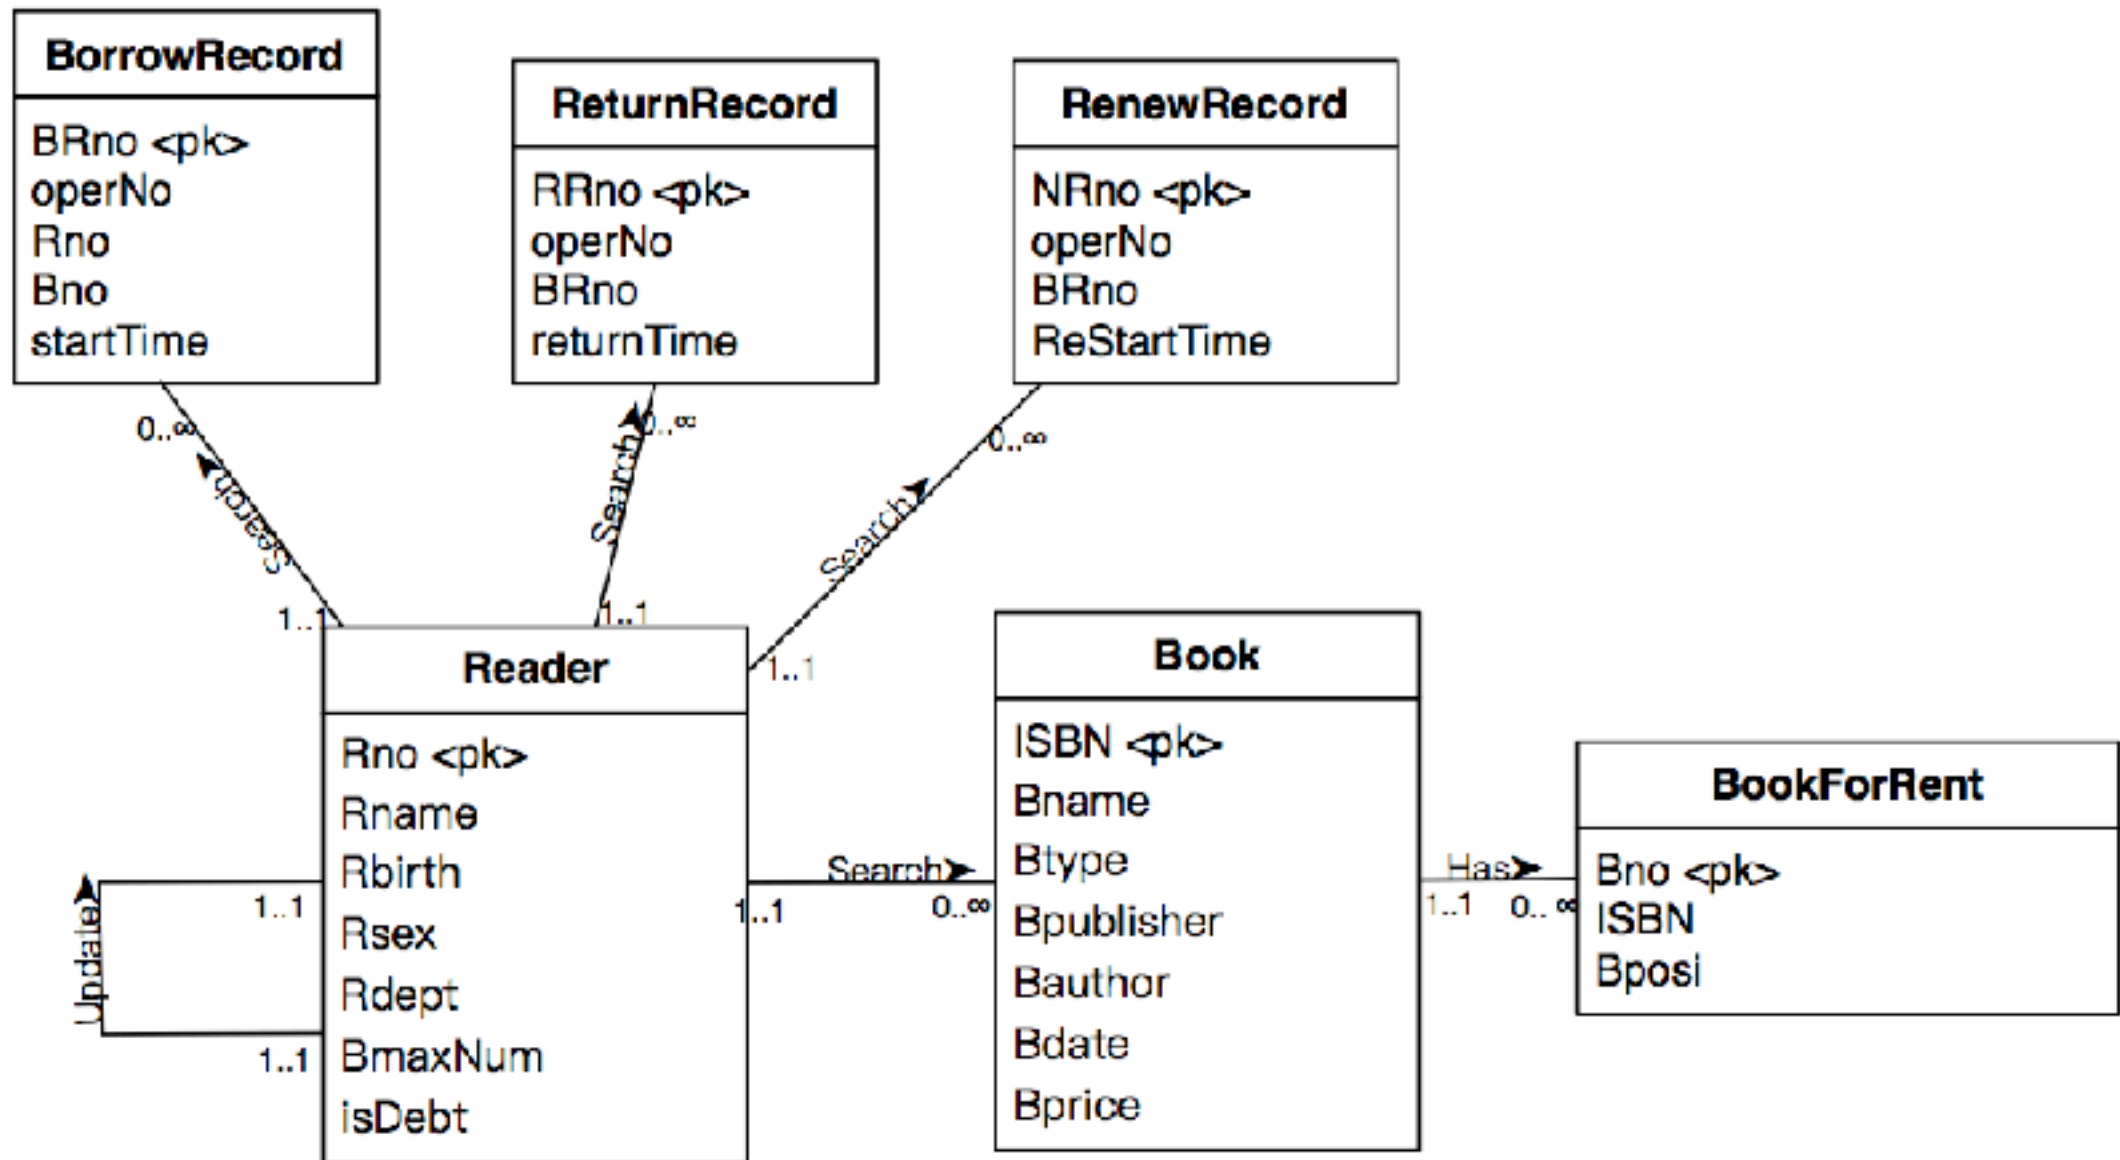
BorrowRecord
BRno <pk>
operNo
Rno
Bno
startTime

ReturnRecord
RRno <pk>
operNo
BRno
returnTime

RenewRecord
NRno <pk>
operNo
BRno
ReStartTime

0..∞
Search
1..1

0..∞
Search
1..1

0..∞
Search
1..1

Reader
Rno <pk>
Rname
Rbirth
Rsex
Rdept
BmaxNum
isDebt

Update
1..1
1..1

Search
1..1
0..∞

Book
ISBN <pk>
Bname
Btype
Bpublisher
Bauthor
Bdate
Bprice

Has
1..1
0..∞

BookForRent
Bno <pk>
ISBN
Bposi